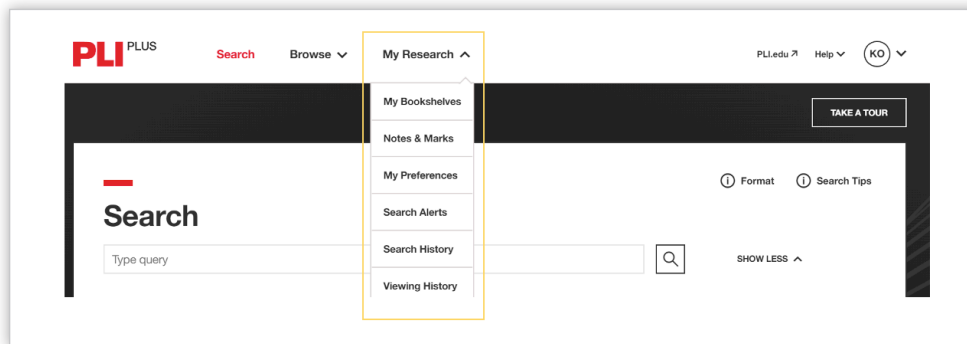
PLI PLUS

Search
Browse
My Research

PLI.edu ↗
Help
KO

My Bookshelves
Notes & Marks
My Preferences
Search Alerts
Search History
Viewing History

TAKE A TOUR

Format
Search Tips

Search

Type query

SHOW LESS